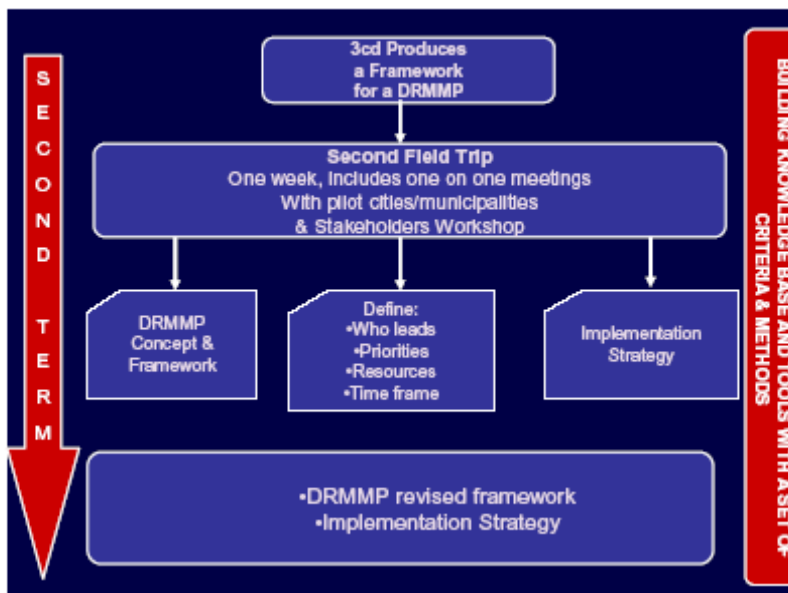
SECOND TERM

3cd Produces a Framework for a DRMMP

Second Field Trip
One week, includes one on one meetings With pilot cities/municipalities & Stakeholders Workshop

DRMMP Concept & Framework

Define:
•Who leads
•Priorities
•Resources
•Time frame

Implementation Strategy

•DRMMP revised framework
•Implementation Strategy

BUILDING KNOWLEDGE BASE AND TOOLS WITH A SET OF CRITERIA & METHODS